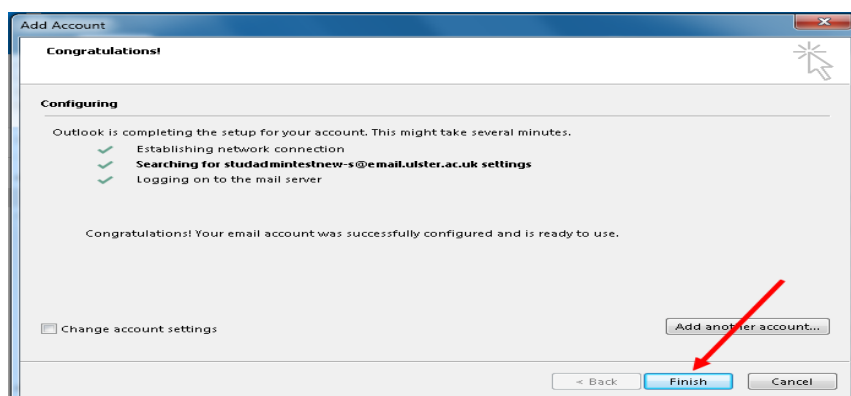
Add Account

Congratulations!

Configuring

Outlook is completing the setup for your account. This might take several minutes.

Establishing network connection

Searching for studadmintestnew-s@email.ulster.ac.uk settings

Logging on to the mail server

Congratulations! Your email account was successfully configured and is ready to use.

Change account settings

Add another account...

< Back

Finish

Cancel